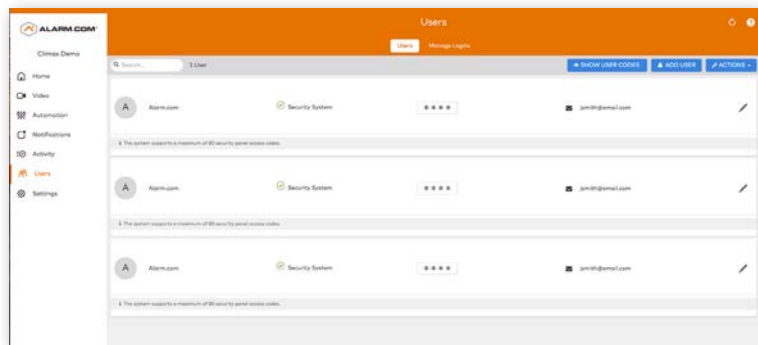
ALARM.COM

Climax Demo

Home
Video
Automation
Notifications
Activity
Users
Settings

Users

Users Manage Logins

Search... 1 User

SHOW USER CODES ADD USER ACTIONS

A Alarm.com Security System •••• jsmith@email.com

The system supports a maximum of 60 security panel access codes.

A Alarm.com Security System •••• jsmith@email.com

The system supports a maximum of 60 security panel access codes.

A Alarm.com Security System •••• jsmith@email.com

The system supports a maximum of 60 security panel access codes.